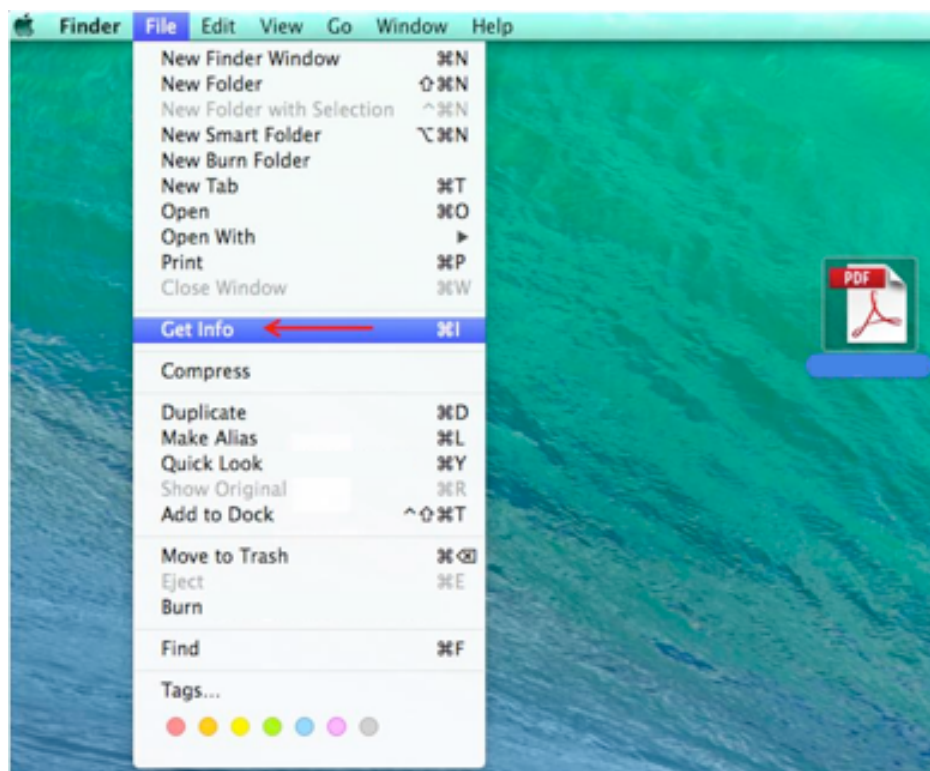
Finder File Edit View Go Window Help

New Finder Window ⌘N
New Folder ⇧⌘N
New Folder with Selection ^⌘N
New Smart Folder ⌥⌘N
New Burn Folder
New Tab ⌘T
Open ⌘O
Open With ▶
Print ⌘P
Close Window ⌘W

Get Info ⌘I

Compress

Duplicate ⌘D
Make Alias ⌘L
Quick Look ⌘Y
Show Original ⌘R
Add to Dock ^⇧⌘T

Move to Trash ⌘⌫
Eject ⌘E
Burn

Find ⌘F

Tags...

PDF